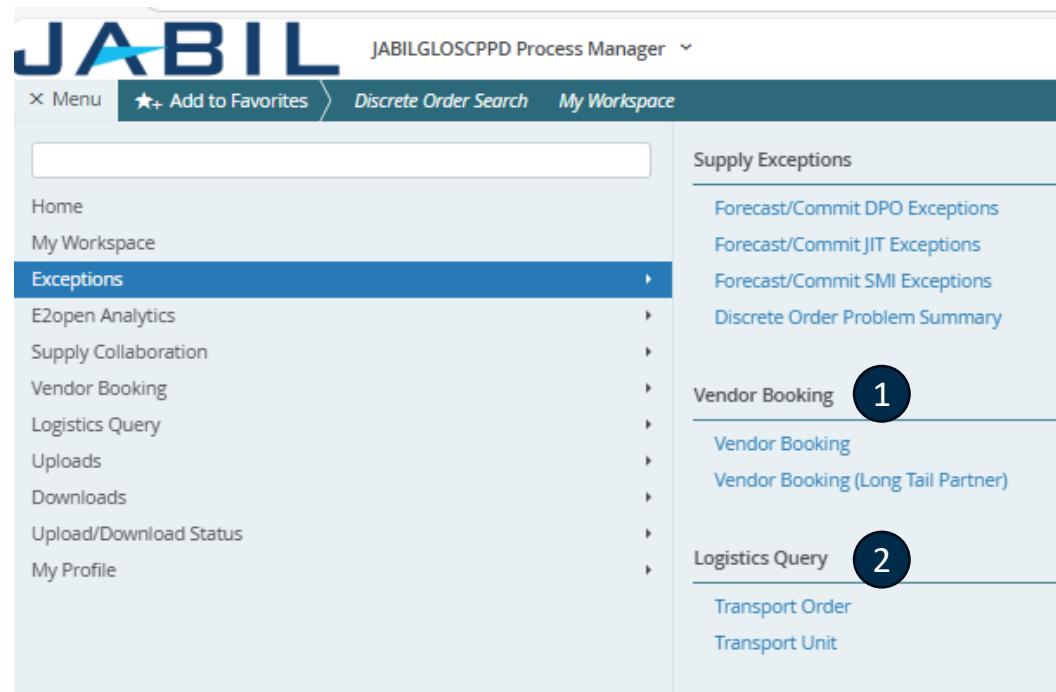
JABIL

JABILGLOSCPPD Process Manager

× Menu

Add to Favorites

Discrete Order Search

My Workspace

Home
My Workspace
Exceptions
E2open Analytics
Supply Collaboration
Vendor Booking
Logistics Query
Uploads
Downloads
Upload/Download Status
My Profile

Supply Exceptions

Forecast/Commit DPO Exceptions
Forecast/Commit JIT Exceptions
Forecast/Commit SMI Exceptions
Discrete Order Problem Summary

Vendor Booking

1

Vendor Booking
Vendor Booking (Long Tail Partner)

Logistics Query

2

Transport Order
Transport Unit